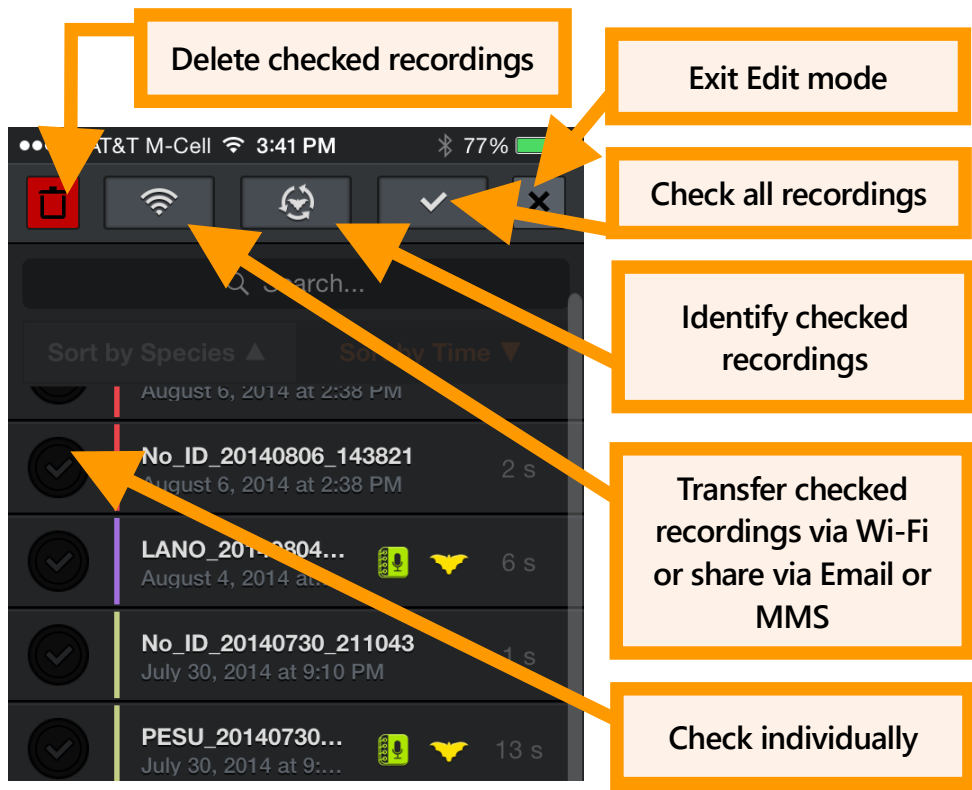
Delete checked recordings

Exit Edit mode

AT&T M-Cell 3:41 PM 77%

Check all recordings

Search...

Identify checked recordings

Sort by Species ▲

Sort by Time ▼

August 6, 2014 at 2:38 PM

No_ID_20140806_143821

2 s

August 6, 2014 at 2:38 PM

Transfer checked recordings via Wi-Fi or share via Email or MMS

LANO_2014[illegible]0804...

6 s

August 4, 2014 at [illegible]

No_ID_20140730_211043

1 s

July 30, 2014 at 9:10 PM

Check individually

PESU_20140730...

13 s

July 30, 2014 at 9:...